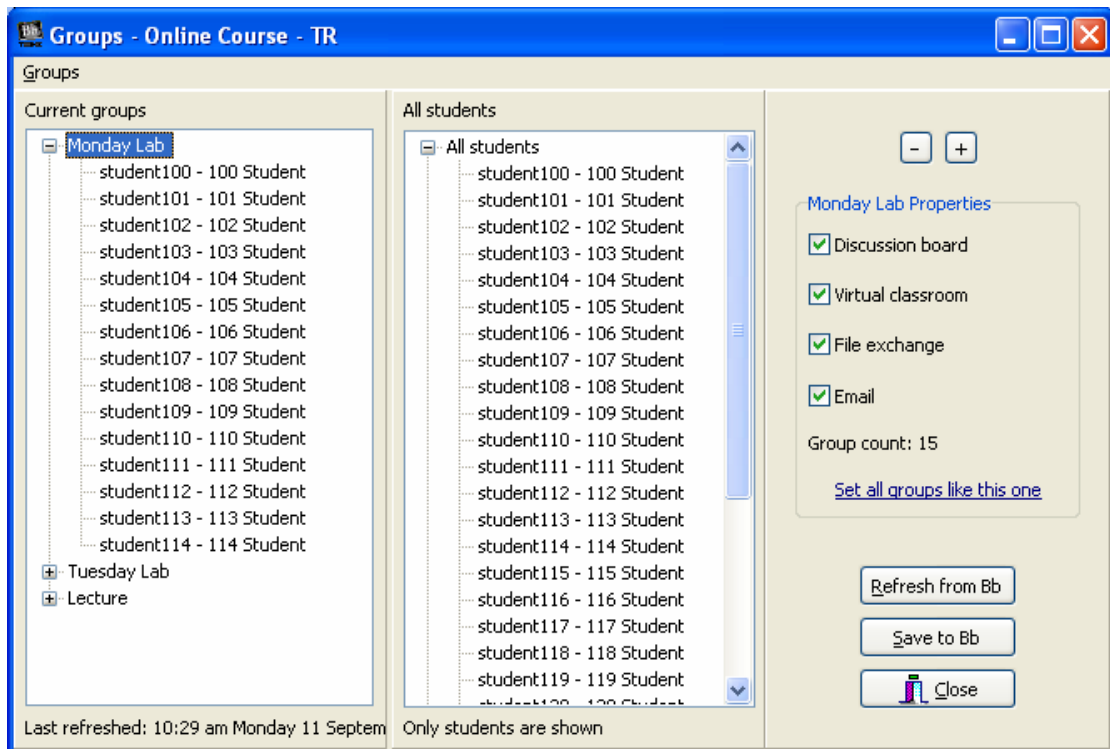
Groups - Online Course - TR

Groups

Current groups

Monday Lab
student100 - 100 Student
student101 - 101 Student
student102 - 102 Student
student103 - 103 Student
student104 - 104 Student
student105 - 105 Student
student106 - 106 Student
student107 - 107 Student
student108 - 108 Student
student109 - 109 Student
student110 - 110 Student
student111 - 111 Student
student112 - 112 Student
student113 - 113 Student
student114 - 114 Student
Tuesday Lab
Lecture

Last refreshed: 10:29 am Monday 11 Septem

All students

All students
student100 - 100 Student
student101 - 101 Student
student102 - 102 Student
student103 - 103 Student
student104 - 104 Student
student105 - 105 Student
student106 - 106 Student
student107 - 107 Student
student108 - 108 Student
student109 - 109 Student
student110 - 110 Student
student111 - 111 Student
student112 - 112 Student
student113 - 113 Student
student114 - 114 Student
student115 - 115 Student
student116 - 116 Student
student117 - 117 Student
student118 - 118 Student
student119 - 119 Student
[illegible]

Only students are shown

-
+

Monday Lab Properties
Discussion board
Virtual classroom
File exchange
Email
Group count: 15
Set all groups like this one

Refresh from Bb
Save to Bb
Close